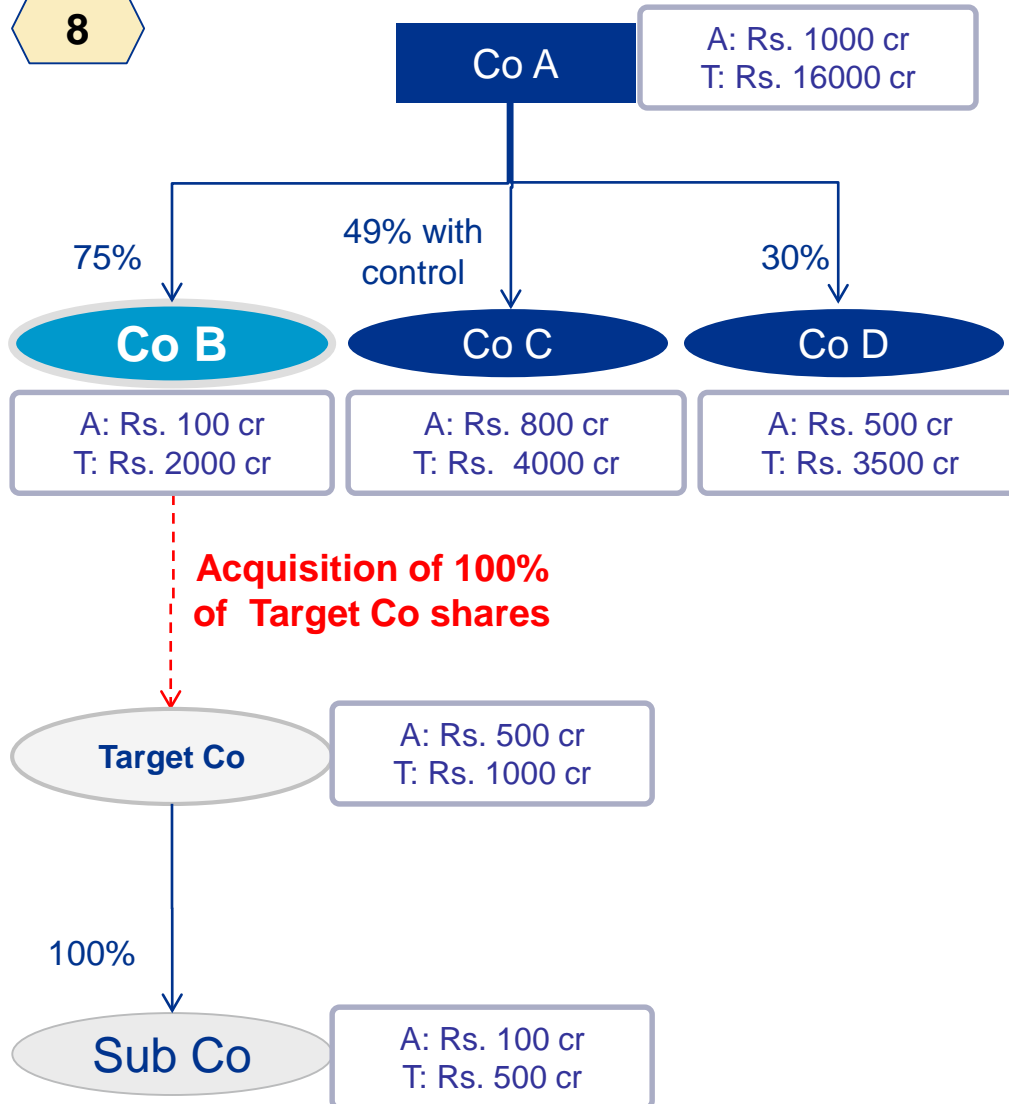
8

Co A

A: Rs. 1000 cr
T: Rs. 16000 cr

75%

49% with control

30%

Co B

Co C

Co D

A: Rs. 100 cr
T: Rs. 2000 cr

A: Rs. 800 cr
T: Rs. 4000 cr

A: Rs. 500 cr
T: Rs. 3500 cr

Acquisition of 100% of Target Co shares

Target Co

A: Rs. 500 cr
T: Rs. 1000 cr

100%

Sub Co

A: Rs. 100 cr
T: Rs. 500 cr